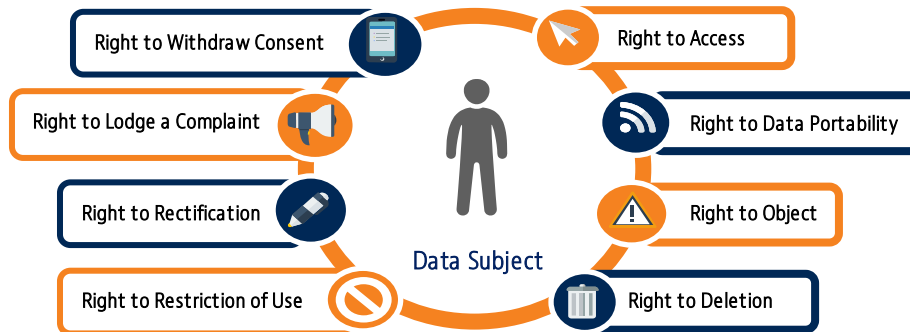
Right to Withdraw Consent

Right to Access

Right to Lodge a Complaint

Right to Data Portability

Right to Rectification

Right to Object

Data Subject

Right to Restriction of Use

Right to Deletion